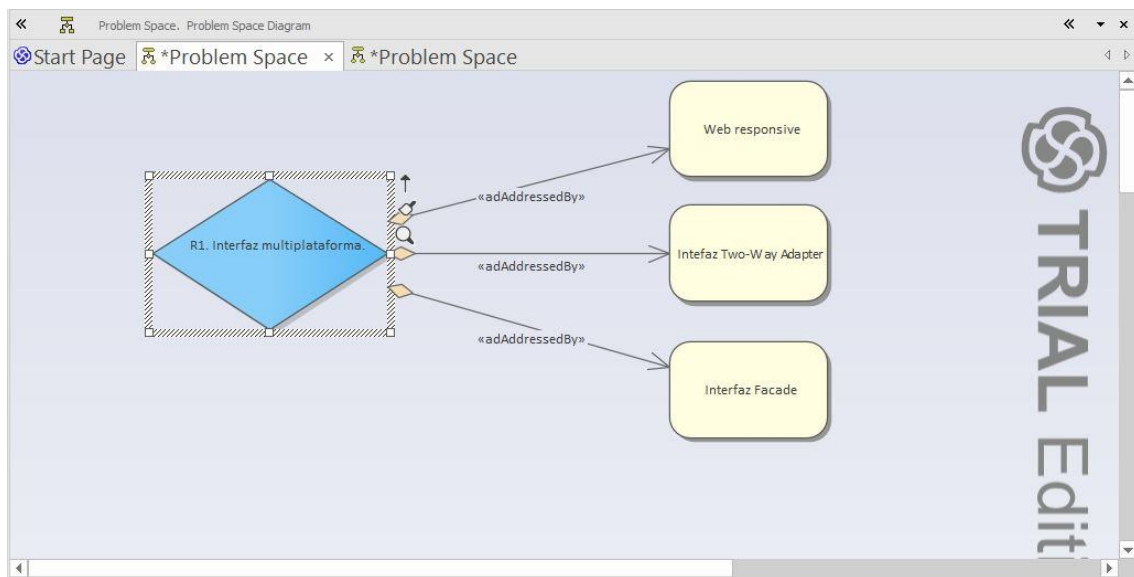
Problem Space. Problem Space Diagram

Start Page *Problem Space × *Problem Space

Web responsive

«adAddressedBy»

R1. Interfaz multiplataforma.

«adAddressedBy»

Intefaz Two-Way Adapter

«adAddressedBy»

Interfaz Facade

TRIAL Editi